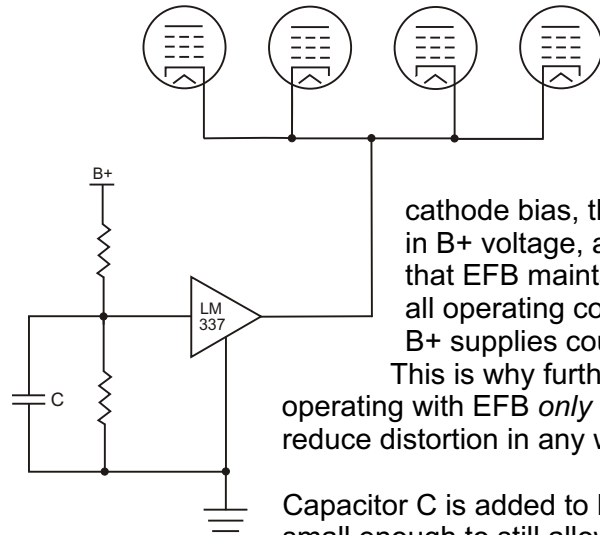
B+

LM 337

C

cathode bias, th
in B+ voltage, a
that EFB maint
all operating co
B+ supplies cou
This is why furth
operating with EFB *only*
reduce distortion in any w

Capacitor C is added to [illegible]
small enough to still allo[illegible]